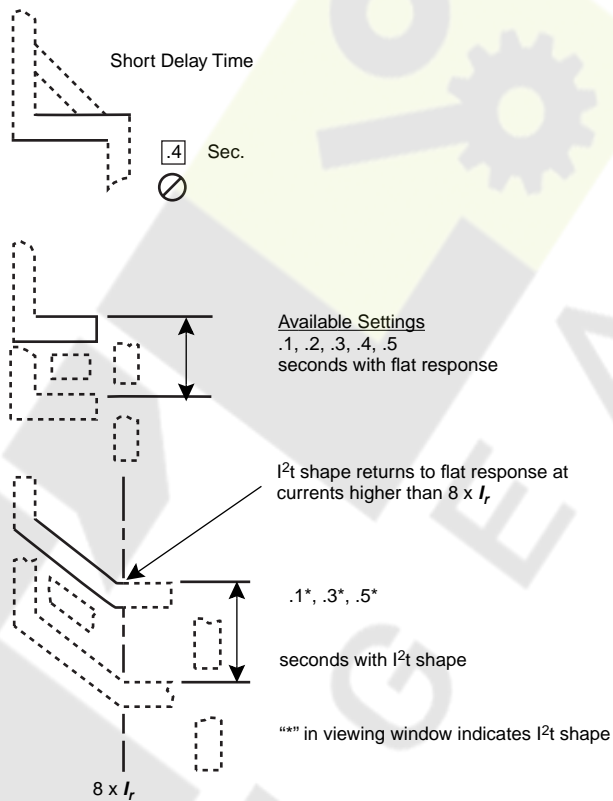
Short Delay Time

.4 Sec.

Available Settings
.1, .2, .3, .4, .5
seconds with flat response

$I^2t$ shape returns to flat response at currents higher than 8 x $I_r$

.1*, .3*, .5*

seconds with $I^2t$ shape

"*" in viewing window indicates $I^2t$ shape

8 x $I_r$